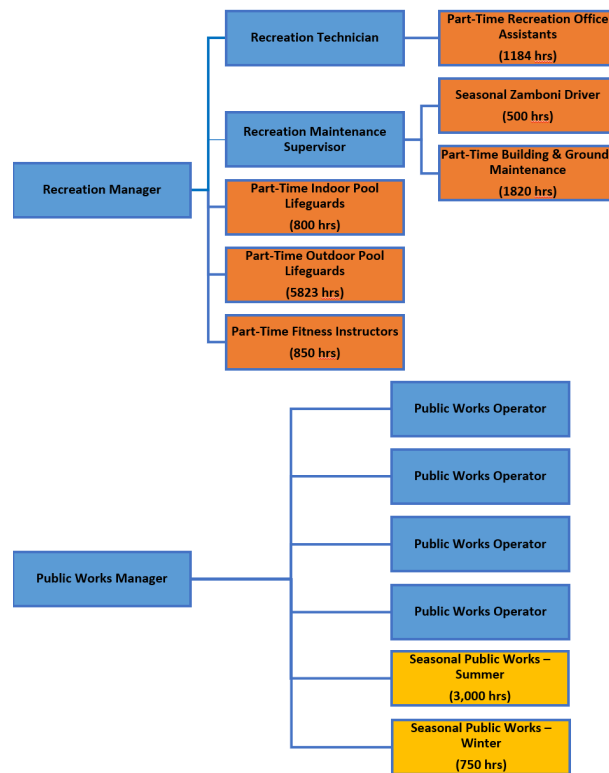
Recreation Manager

Recreation Technician

Part-Time Recreation Office Assistants
(1184 hrs)

Recreation Maintenance Supervisor

Seasonal Zamboni Driver
(500 hrs)

Part-Time Building & Ground Maintenance
(1820 hrs)

Part-Time Indoor Pool Lifeguards
(800 hrs)

Part-Time Outdoor Pool Lifeguards
(5823 hrs)

Part-Time Fitness Instructors
(850 hrs)

Public Works Manager

Public Works Operator

Public Works Operator

Public Works Operator

Public Works Operator

Seasonal Public Works – Summer
(3,000 hrs)

Seasonal Public Works – Winter
(750 hrs)